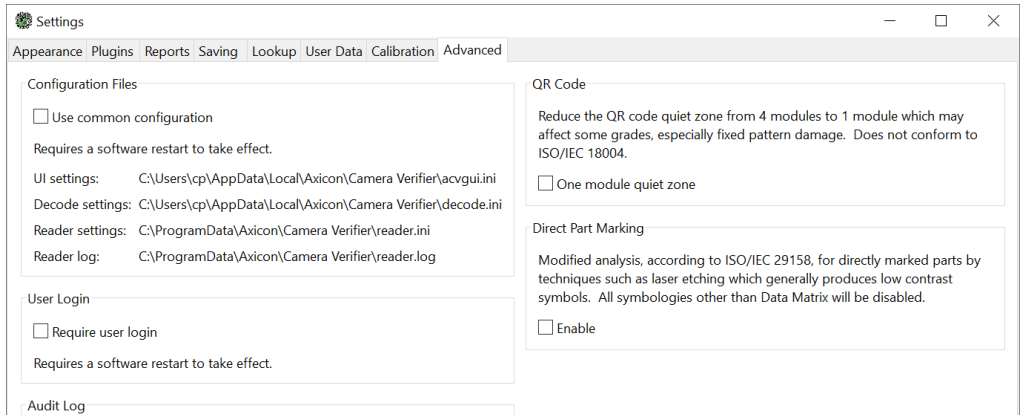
Settings

Appearance Plugins Reports Saving Lookup User Data Calibration Advanced

Configuration Files

Use common configuration

Requires a software restart to take effect.

UI settings: C:\Users\cp\AppData\Local\Axicon\Camera Verifier\acvgui.ini
Decode settings: C:\Users\cp\AppData\Local\Axicon\Camera Verifier\decode.ini
Reader settings: C:\ProgramData\Axicon\Camera Verifier\reader.ini
Reader log: C:\ProgramData\Axicon\Camera Verifier\reader.log

User Login

Require user login

Requires a software restart to take effect.

Audit Log

QR Code

Reduce the QR code quiet zone from 4 modules to 1 module which may affect some grades, especially fixed pattern damage. Does not conform to ISO/IEC 18004.

One module quiet zone

Direct Part Marking

Modified analysis, according to ISO/IEC 29158, for directly marked parts by techniques such as laser etching which generally produces low contrast symbols. All symbologies other than Data Matrix will be disabled.

Enable